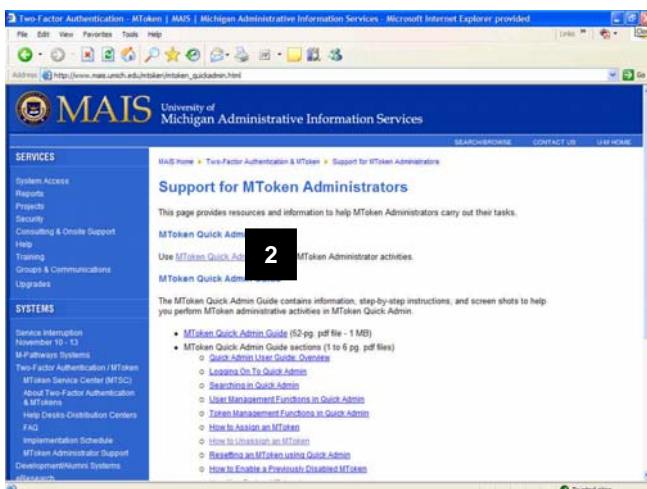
Two-Factor Authentication - MToken | MAIS | Michigan Administrative Information Services - Microsoft Internet Explorer provided

File Edit View Favorites Tools Help

Links

Address http://www.mais.umich.edu/mtoken/mtoken_quickadmin.html

Go

MAIS University of Michigan Administrative Information Services

SEARCH/BROWSE CONTACT US U-M HOME

SERVICES

System Access
Reports
Projects
Security
Consulting & Onsite Support
Help
Training
Groups & Communications
Upgrades

SYSTEMS

Service Interruption November 10 - 13
M-Pathways Systems
Two-Factor Authentication / MToken
MToken Service Center (MTSC)
About Two-Factor Authentication & MTokens
Help Desks-Distribution Centers
FAQ
Implementation Schedule
MToken Administrator Support
Development/Alumni Systems
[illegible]

MAIS Home » Two-Factor Authentication & MToken » Support for MToken Administrators

Support for MToken Administrators

This page provides resources and information to help MToken Administrators carry out their tasks.

MToken Quick Adm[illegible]

2

Use MToken Quick Adm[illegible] MToken Administrator activities.

MToken Quick Adm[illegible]

The MToken Quick Admin Guide contains information, step-by-step instructions, and screen shots to help you perform MToken administrative activities in MToken Quick Admin.

• MToken Quick Admin Guide (62-pg. pdf file - 1 MB)
• MToken Quick Admin Guide sections (1 to 6 pg. pdf files)
○ Quick Admin User Guide: Overview
○ Logging On To Quick Admin
○ Searching in Quick Admin
○ User Management Functions in Quick Admin
○ Token Management Functions in Quick Admin
○ How to Assign an MToken
○ How to Unassign an MToken
○ Resetting an MToken using Quick Admin
○ How to Enable a Previously Disabled MToken